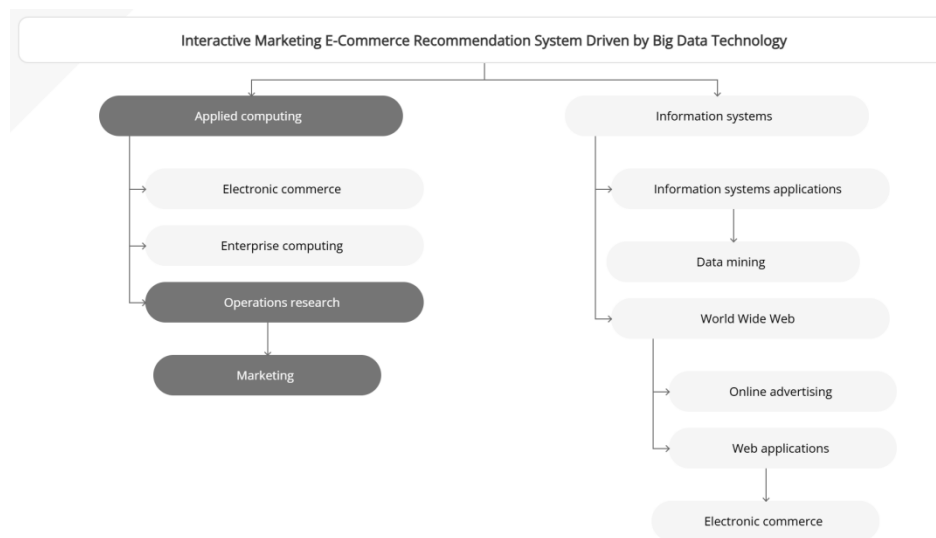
Interactive Marketing E-Commerce Recommendation System Driven by Big Data Technology

Applied computing

Electronic commerce

Enterprise computing

Operations research

Marketing

Information systems

Information systems applications

Data mining

World Wide Web

Online advertising

Web applications

Electronic commerce